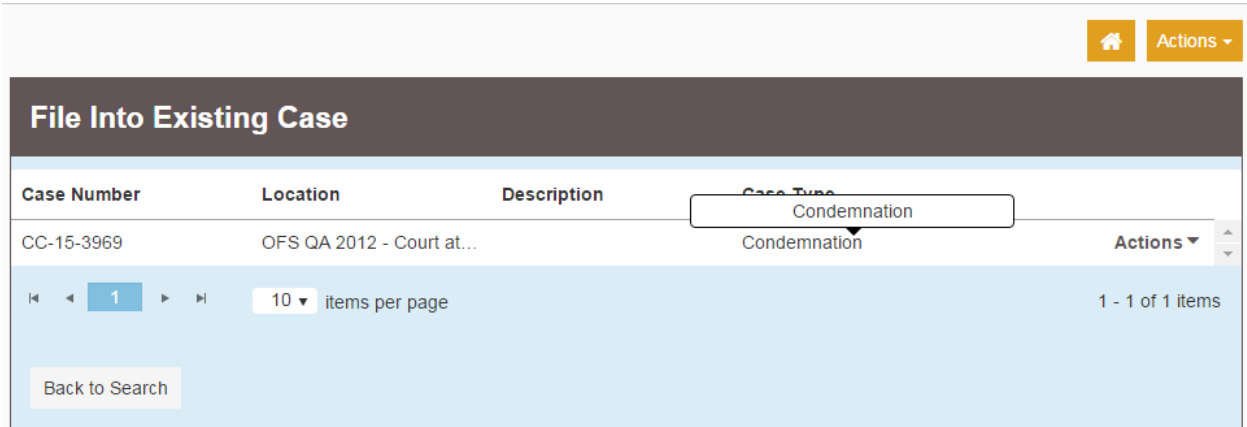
Actions

File Into Existing Case

| Case Number | Location | Description | Case Type | |
|---|---|---|---|---|
| CC-15-3969 | OFS QA 2012 - Court at... | | Condemnation | Actions |

Condemnation

1

10 items per page

1 - 1 of 1 items

Back to Search